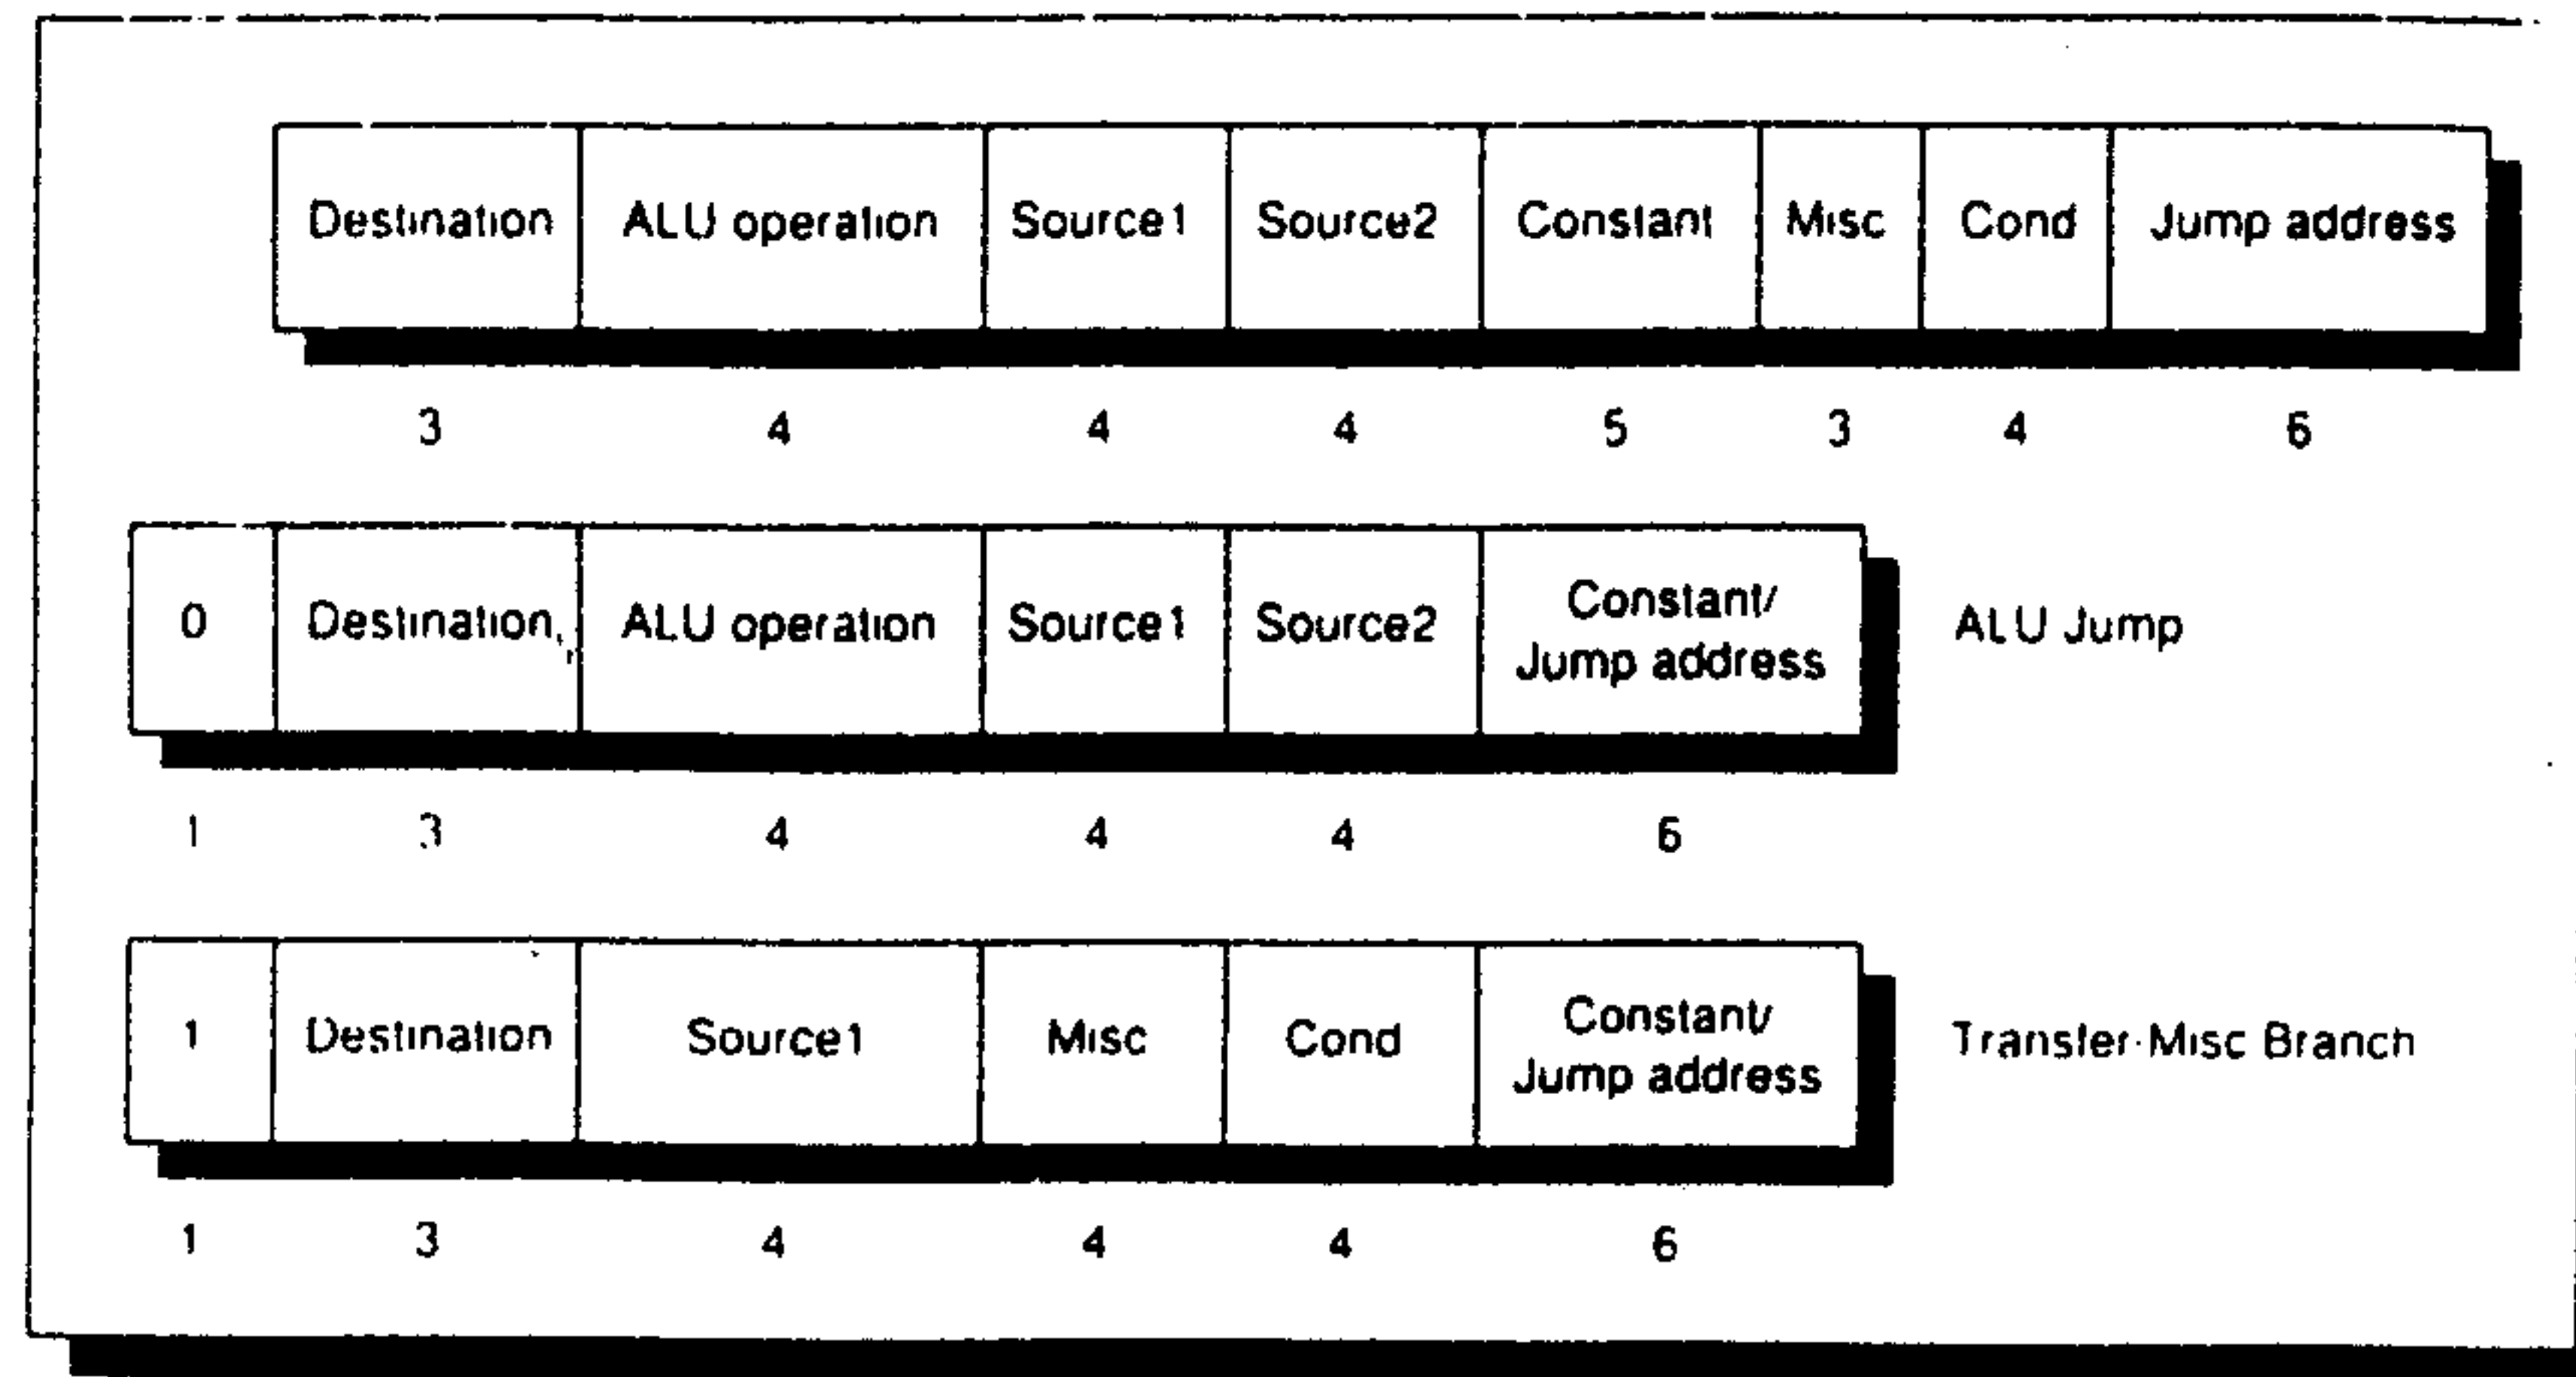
| Destination | ALU operation | Source1 | Source2 | Constant | Misc | Cond | Jump address |
|---|---|---|---|---|---|---|---|
| 3 | 4 | 4 | 4 | 5 | 3 | 4 | 6 |

| 0 | Destination | ALU operation | Source1 | Source2 | Constant/ Jump address |
|---|---|---|---|---|---|
| 1 | 3 | 4 | 4 | 4 | 6 |

ALU Jump

| 1 | Destination | Source1 | Misc | Cond | Constant/ Jump address |
|---|---|---|---|---|---|
| 1 | 3 | 4 | 4 | 4 | 6 |

Transfer-Misc Branch